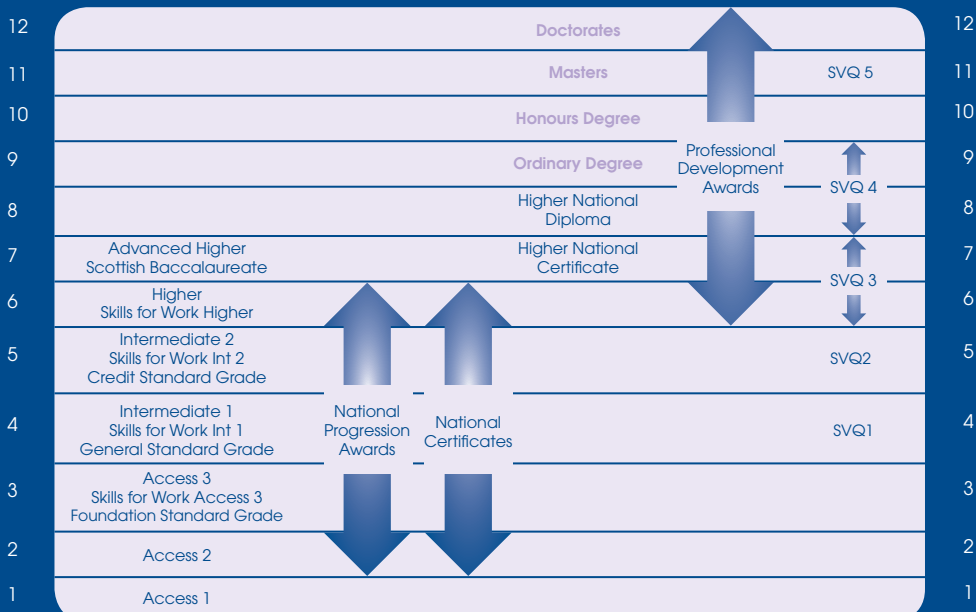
| | | | | |
|---|---|---|---|---|
| 12 | | Doctorates | | 12 |
| 11 | | Masters | SVQ 5 | 11 |
| 10 | | Honours Degree | | 10 |
| 9 | | Ordinary Degree | | 9 |
| 8 | | Higher National Diploma | SVQ 4 | 8 |
| 7 | Advanced Higher Scottish Baccalaureate | Higher National Certificate | | 7 |
| 6 | Higher Skills for Work Higher | | SVQ 3 | 6 |
| 5 | Intermediate 2 Skills for Work Int 2 Credit Standard Grade | | SVQ2 | 5 |
| 4 | Intermediate 1 Skills for Work Int 1 General Standard Grade | | SVQ1 | 4 |
| 3 | Access 3 Skills for Work Access 3 Foundation Standard Grade | | | 3 |
| 2 | Access 2 | | | 2 |
| 1 | Access 1 | | | 1 |

Professional Development Awards

National Progression Awards

National Certificates